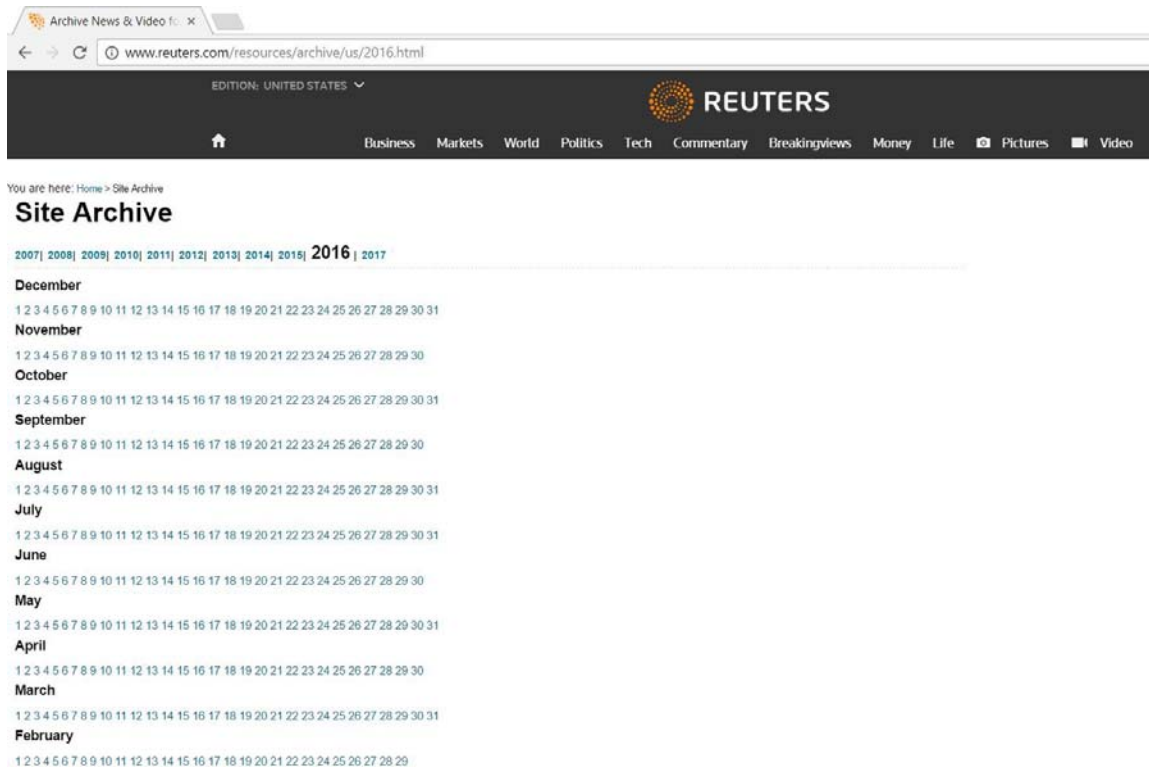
Archive News & Video fo ×

www.reuters.com/resources/archive/us/2016.html

EDITION: UNITED STATES

REUTERS

Business Markets World Politics Tech Commentary Breakingviews Money Life Pictures Video

You are here: Home > Site Archive

Site Archive

2007| 2008| 2009| 2010| 2011| 2012| 2013| 2014| 2015| 2016 | 2017

December

1 2 3 4 5 6 7 8 9 10 11 12 13 14 15 16 17 18 19 20 21 22 23 24 25 26 27 28 29 30 31

November

1 2 3 4 5 6 7 8 9 10 11 12 13 14 15 16 17 18 19 20 21 22 23 24 25 26 27 28 29 30

October

1 2 3 4 5 6 7 8 9 10 11 12 13 14 15 16 17 18 19 20 21 22 23 24 25 26 27 28 29 30 31

September

1 2 3 4 5 6 7 8 9 10 11 12 13 14 15 16 17 18 19 20 21 22 23 24 25 26 27 28 29 30

August

1 2 3 4 5 6 7 8 9 10 11 12 13 14 15 16 17 18 19 20 21 22 23 24 25 26 27 28 29 30 31

July

1 2 3 4 5 6 7 8 9 10 11 12 13 14 15 16 17 18 19 20 21 22 23 24 25 26 27 28 29 30 31

June

1 2 3 4 5 6 7 8 9 10 11 12 13 14 15 16 17 18 19 20 21 22 23 24 25 26 27 28 29 30

May

1 2 3 4 5 6 7 8 9 10 11 12 13 14 15 16 17 18 19 20 21 22 23 24 25 26 27 28 29 30 31

April

1 2 3 4 5 6 7 8 9 10 11 12 13 14 15 16 17 18 19 20 21 22 23 24 25 26 27 28 29 30

March

1 2 3 4 5 6 7 8 9 10 11 12 13 14 15 16 17 18 19 20 21 22 23 24 25 26 27 28 29 30 31

February

1 2 3 4 5 6 7 8 9 10 11 12 13 14 15 16 17 18 19 20 21 22 23 24 25 26 27 28 29